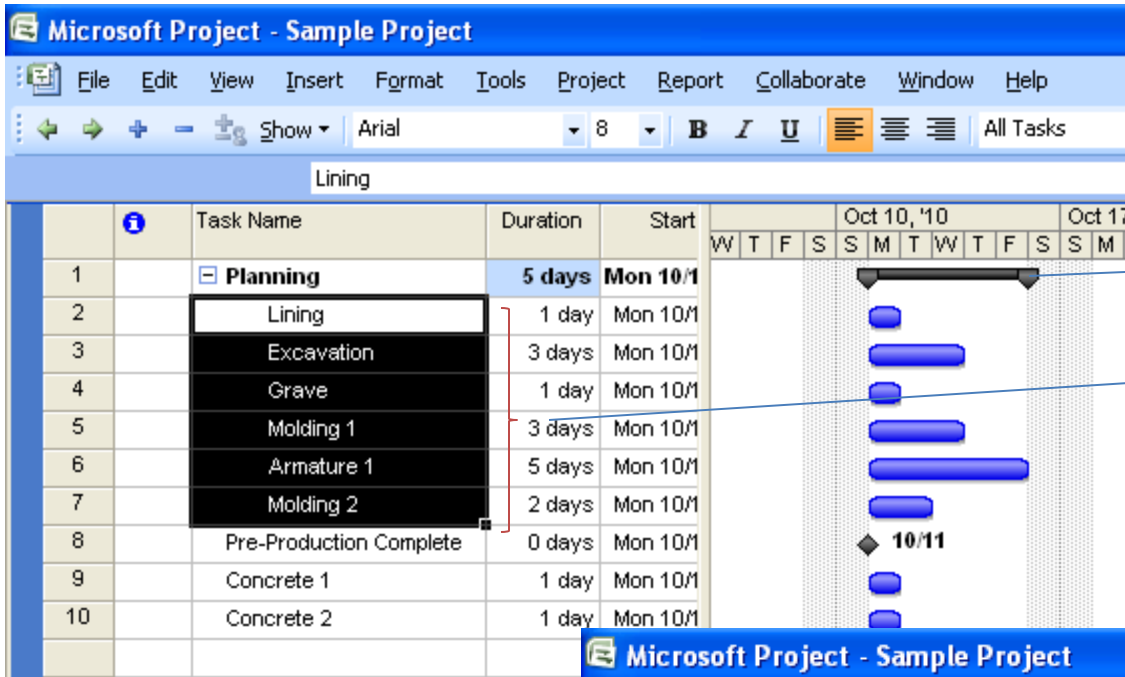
Microsoft Project - Sample Project

File Edit View Insert Format Tools Project Report Collaborate Window Help

Show ▾ Arial 8 B I U All Tasks

Lining

| | | Task Name | Duration | Start |
|---|---|---|---|---|
| 1 | | Planning | 5 days | Mon 10/1 |
| 2 | | Lining | 1 day | Mon 10/1 |
| 3 | | Excavation | 3 days | Mon 10/1 |
| 4 | | Grave | 1 day | Mon 10/1 |
| 5 | | Molding 1 | 3 days | Mon 10/1 |
| 6 | | Armature 1 | 5 days | Mon 10/1 |
| 7 | | Molding 2 | 2 days | Mon 10/1 |
| 8 | | Pre-Production Complete | 0 days | Mon 10/1 |
| 9 | | Concrete 1 | 1 day | Mon 10/1 |
| 10 | | Concrete 2 | 1 day | Mon 10/1 |

Oct 10, '10 Oct 17
W T F S S M T W T F S S M

10/11

Microsoft Project - Sample Project